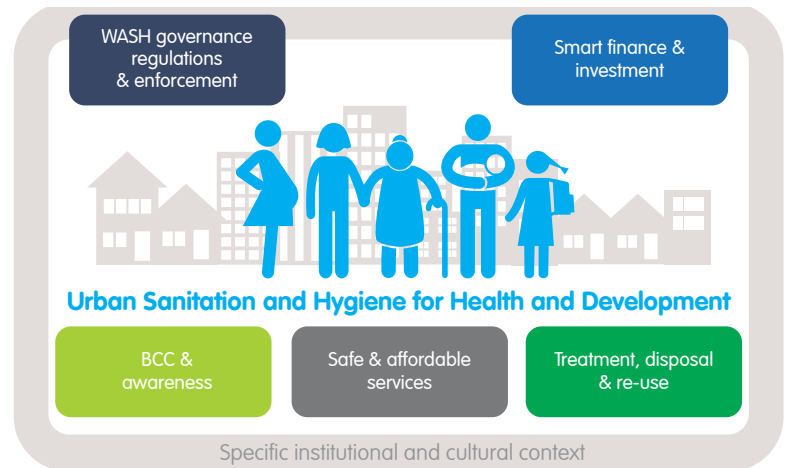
WASH governance regulations & enforcement

Smart finance & investment

Urban Sanitation and Hygiene for Health and Development

BCC & awareness

Safe & affordable services

Treatment, disposal & re-use

Specific institutional and cultural context